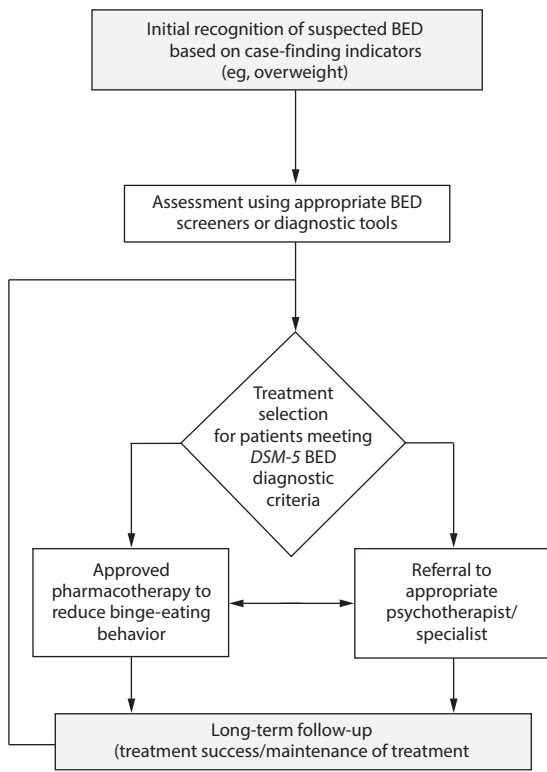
Initial recognition of suspected BED based on case-finding indicators (eg, overweight)

Assessment using appropriate BED screeners or diagnostic tools

Treatment selection for patients meeting *DSM-5* BED diagnostic criteria

Approved pharmacotherapy to reduce binge-eating behavior

Referral to appropriate psychotherapist/ specialist

Long-term follow-up (treatment success/maintenance of treatment